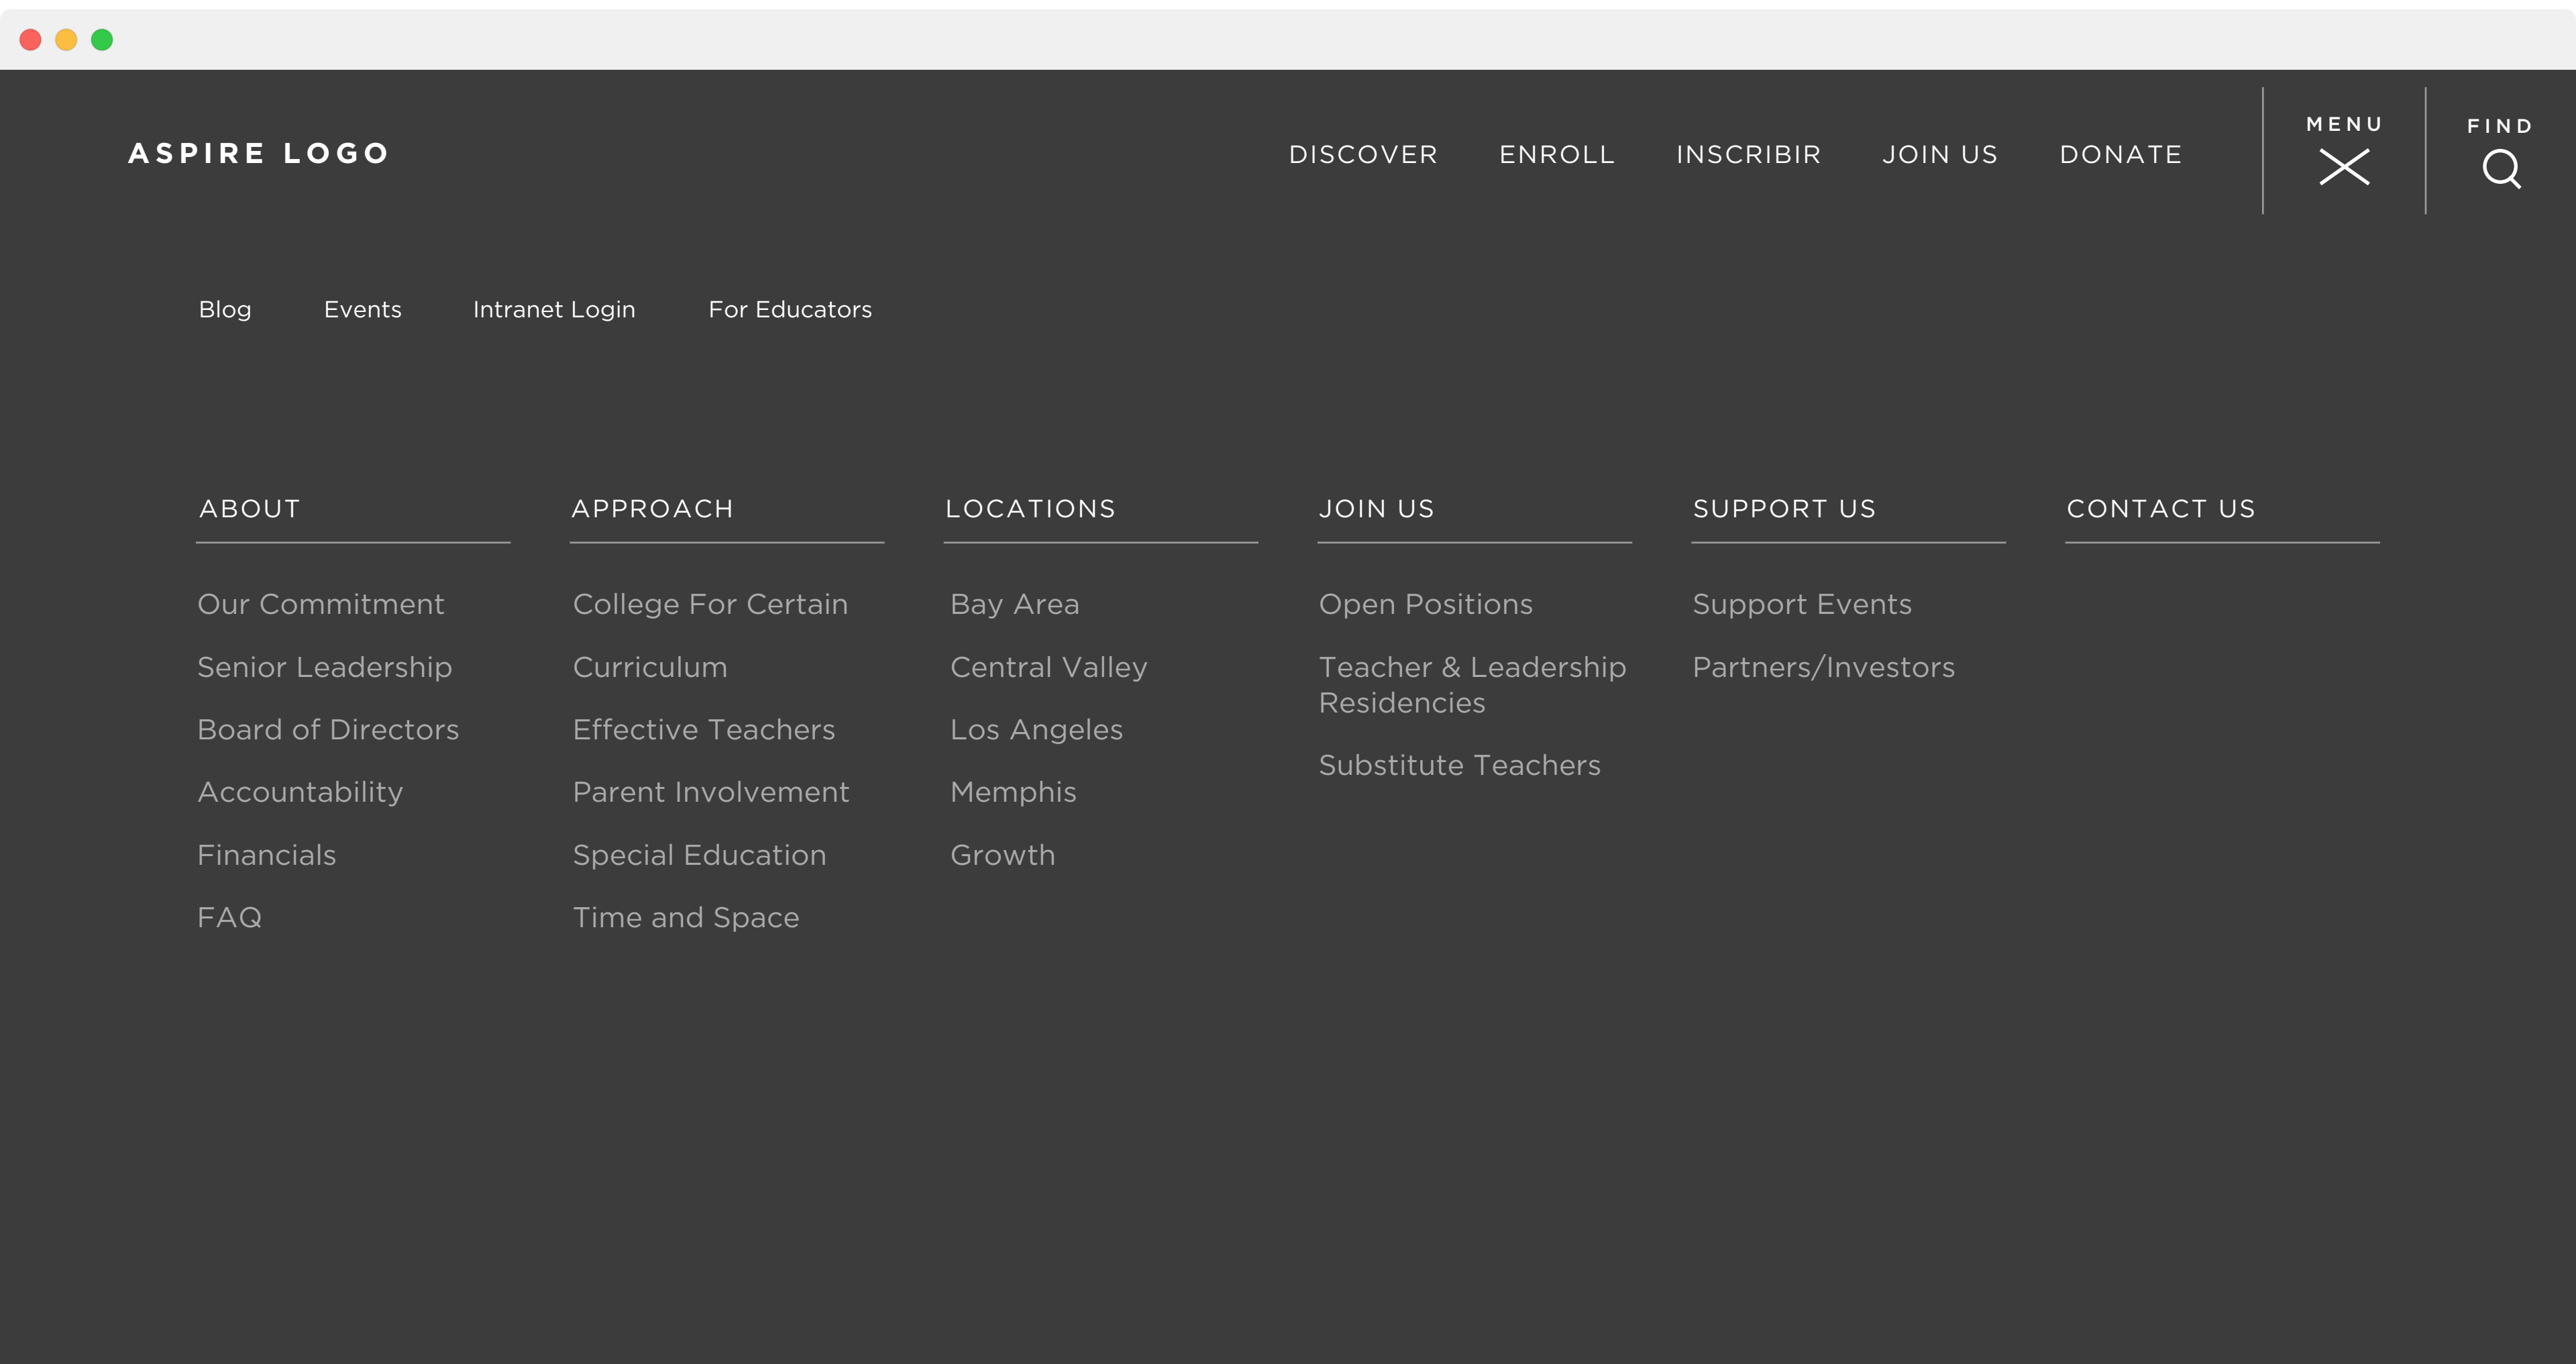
ASPIRE LOGO

DISCOVER ENROLL INSCRIBIR JOIN US DONATE

MENU

FIND

Blog Events Intranet Login For Educators

ABOUT

Our Commitment
Senior Leadership
Board of Directors
Accountability
Financials
FAQ

APPROACH

College For Certain
Curriculum
Effective Teachers
Parent Involvement
Special Education
Time and Space

LOCATIONS

Bay Area
Central Valley
Los Angeles
Memphis
Growth

JOIN US

Open Positions
Teacher & Leadership Residencies
Substitute Teachers

SUPPORT US

Support Events
Partners/Investors

CONTACT US